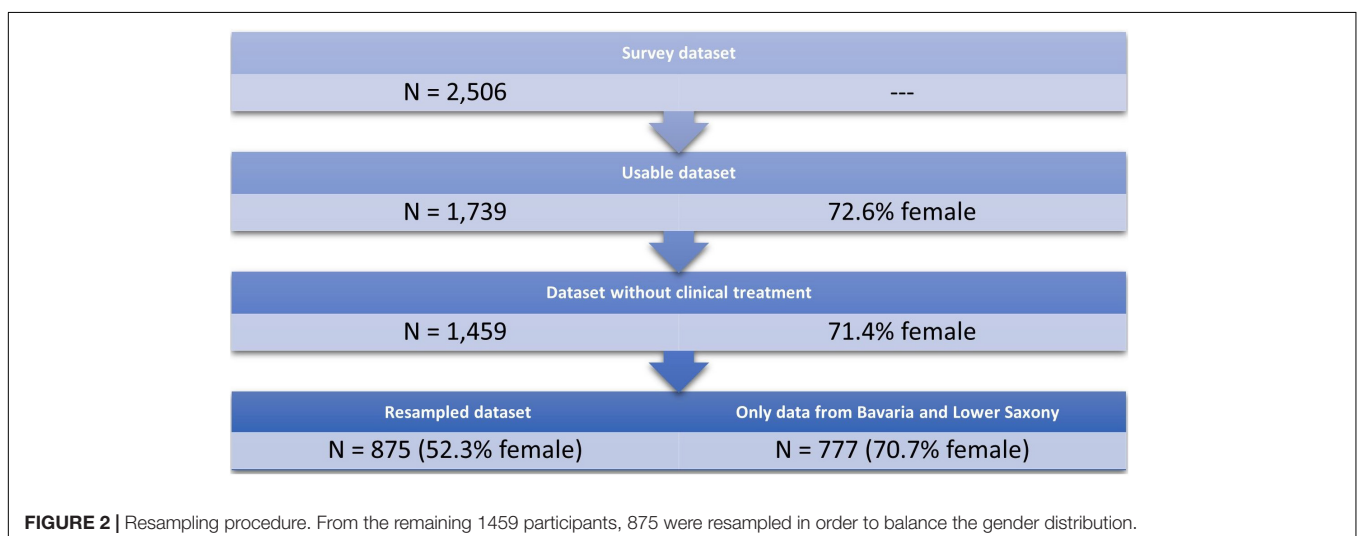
Survey dataset

N = 2,506

---

Usable dataset

N = 1,739

72.6% female

Dataset without clinical treatment

N = 1,459

71.4% female

Resampled dataset

N = 875 (52.3% female)

Only data from Bavaria and Lower Saxony

N = 777 (70.7% female)

**FIGURE 2 |** Resampling procedure. From the remaining 1459 participants, 875 were resampled in order to balance the gender distribution.